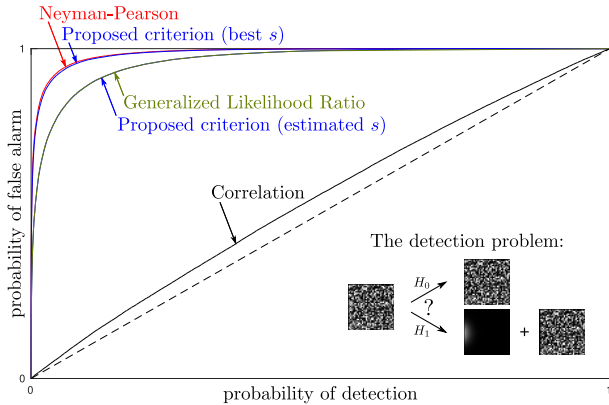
Neyman-Pearson
Proposed criterion (best $s$)
Generalized Likelihood Ratio
Proposed criterion (estimated $s$)
Correlation
The detection problem:
$H_0$
?
$H_1$
+
1
0
0
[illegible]
probability of false alarm
probability of detection